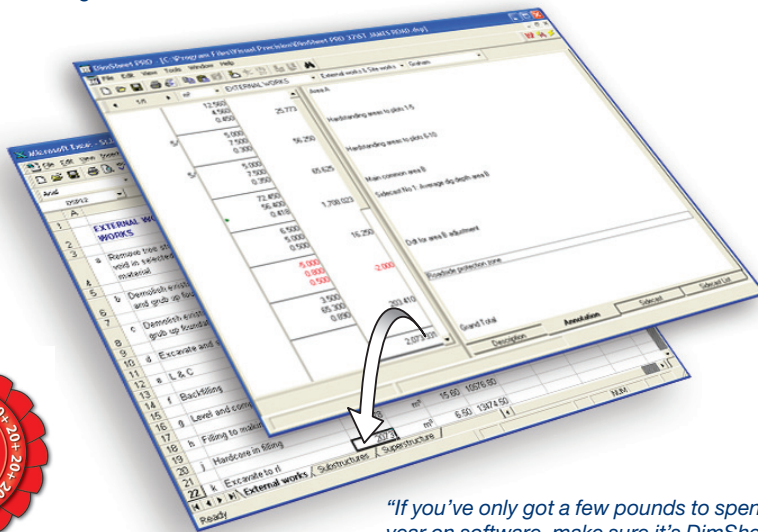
DimSheet PRO - [C:\Program Files\Pinsoft Precision\DimSheet PRO 3781 JAMES ROAD.dsp]

File Edit View Tools Window Help

EXTERNAL WORKS

External works & Site works

Graham

m²

12.560
4.560
0.450

25.773

5/

5.000
7.500
0.300

56.250

5/

5.000
7.500
0.350

65.625

72.450
56.400
0.418

1,708.023

6.500
5.000
0.500

16.250

-5.000
0.800
0.500

-2.000

3.500
65.300
0.890

203.410

2,073.431

Area A

Hardstanding area to plots 1-5

Hardstanding area to plots 6-10

Main common area B

Sidecast No 1. Average dig depth area B

Drill for area B adjustment

Roadside protection zone

Grand Total

Description

Annotation

Sidecast

Sidecast List

Microsoft Excel - SC

File Edit View Insert

Arial

D5P12

A

1

EXTERNAL WORKS

2

3

a Remove tree st void in selected material

4

5

b Demolish exist and grub up fou

6

7

c Demolish exist grub up foundat

8

9

d Excavate and s

10

11

e L & C

12

13

f Backfilling

14

15

g Level and comp

16

17

h Filling to make

18

19

j Hardcore in filling

20

21

k Excavate to rl

22

External works

Substructures

Superstructure

Ready

m²

15.60

10076.80

m²

6.50

1374.50

NUM

207.2

"If you've only got a few pounds to spen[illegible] year on software, make sure it's DimSh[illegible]